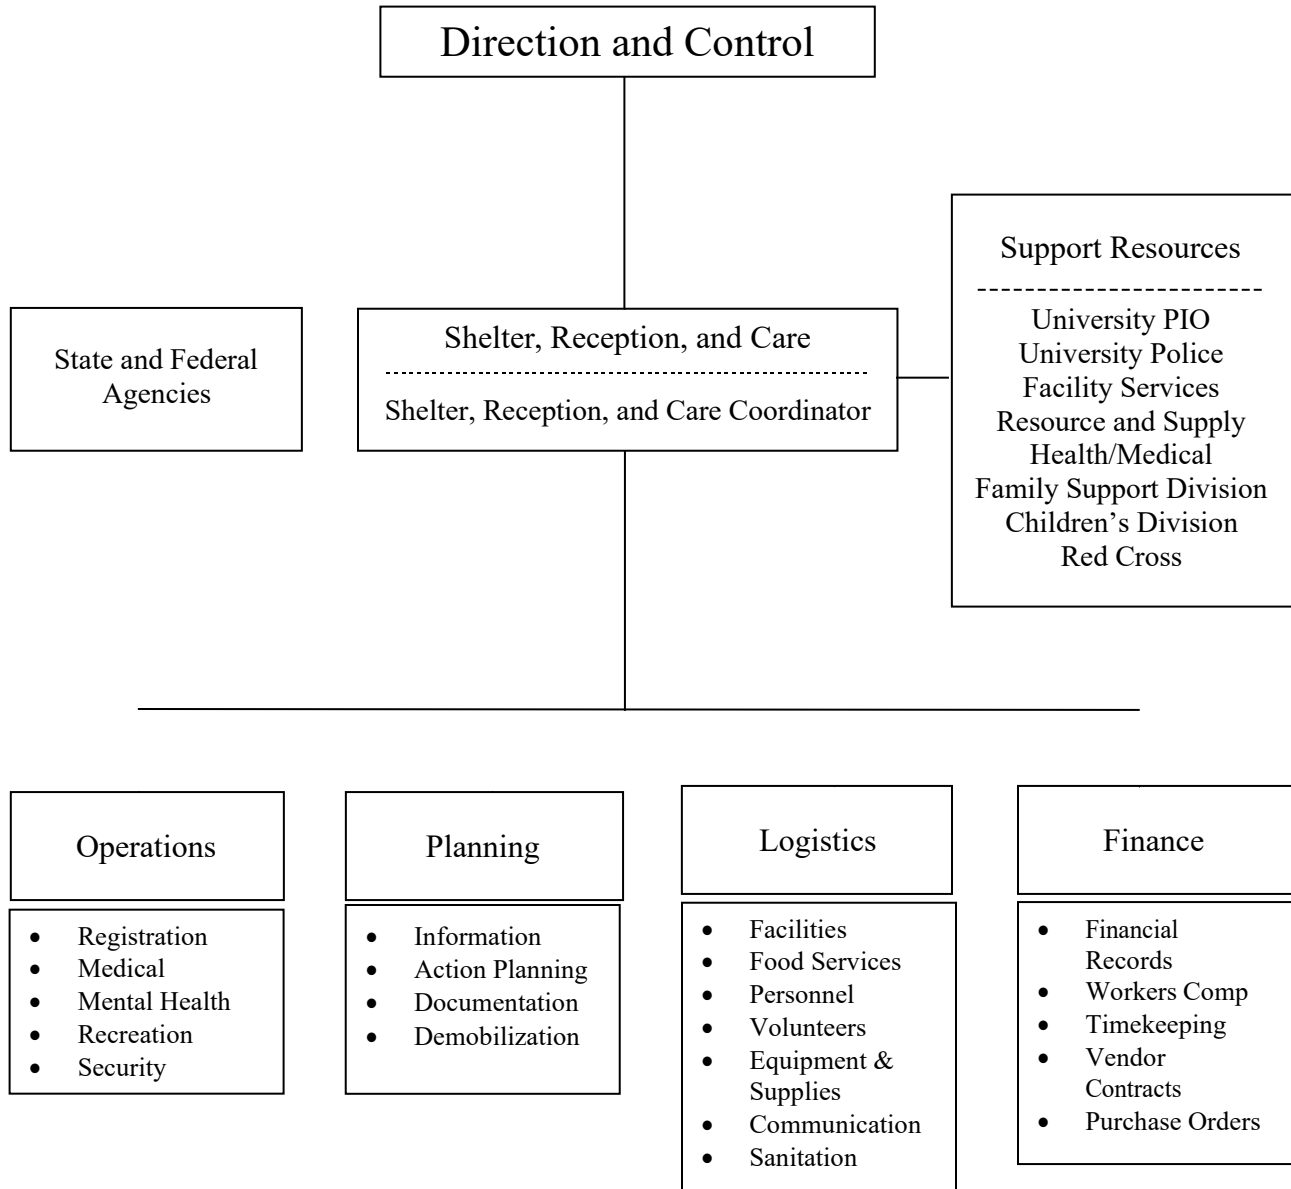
Direction and Control

State and Federal Agencies

Shelter, Reception, and Care

Shelter, Reception, and Care Coordinator

Support Resources

University PIO
University Police
Facility Services
Resource and Supply
Health/Medical
Family Support Division
Children's Division
Red Cross

Operations

- Registration
- Medical
- Mental Health
- Recreation
- Security

Planning

- Information
- Action Planning
- Documentation
- Demobilization

Logistics

- Facilities
- Food Services
- Personnel
- Volunteers
- Equipment & Supplies
- Communication
- Sanitation

Finance

- Financial Records
- Workers Comp
- Timekeeping
- Vendor Contracts
- Purchase Orders